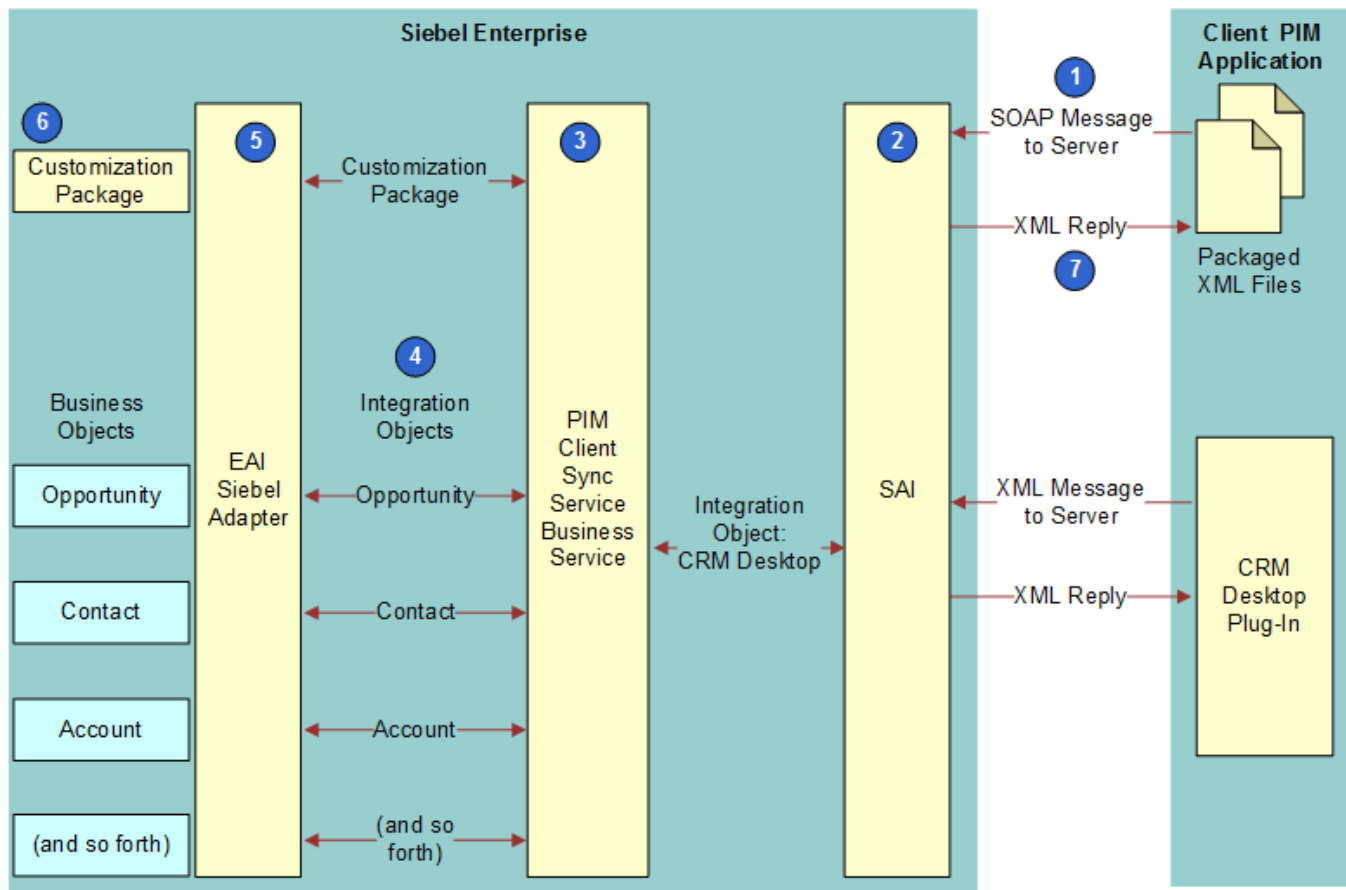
Siebel Enterprise

Client PIM Application

1

SOAP Message to Server

6

5

3

2

Customization Package

Customization Package

XML Reply

Packaged XML Files

7

4

Business Objects

Integration Objects

Opportunity

EAI Siebel Adapter

Opportunity

PIM Client Sync Service Business Service

Integration Object: CRM Desktop

SAI

XML Message to Server

CRM Desktop Plug-In

Contact

Contact

XML Reply

Account

Account

(and so forth)

(and so forth)